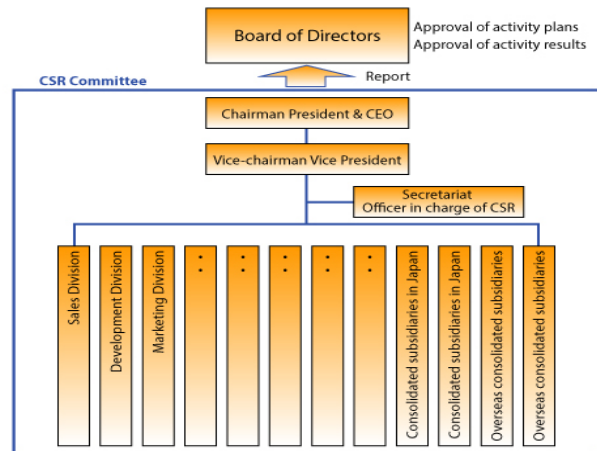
Board of Directors

Approval of activity plans
Approval of activity results

CSR Committee

Report

Chairman President & CEO

Vice-chairman Vice President

Secretariat
Officer in charge of CSR

Sales Division

Development Division

Marketing Division

:

:

:

:

:

Consolidated subsidiaries in Japan

Consolidated subsidiaries in Japan

Overseas consolidated subsidiaries

Overseas consolidated subsidiaries